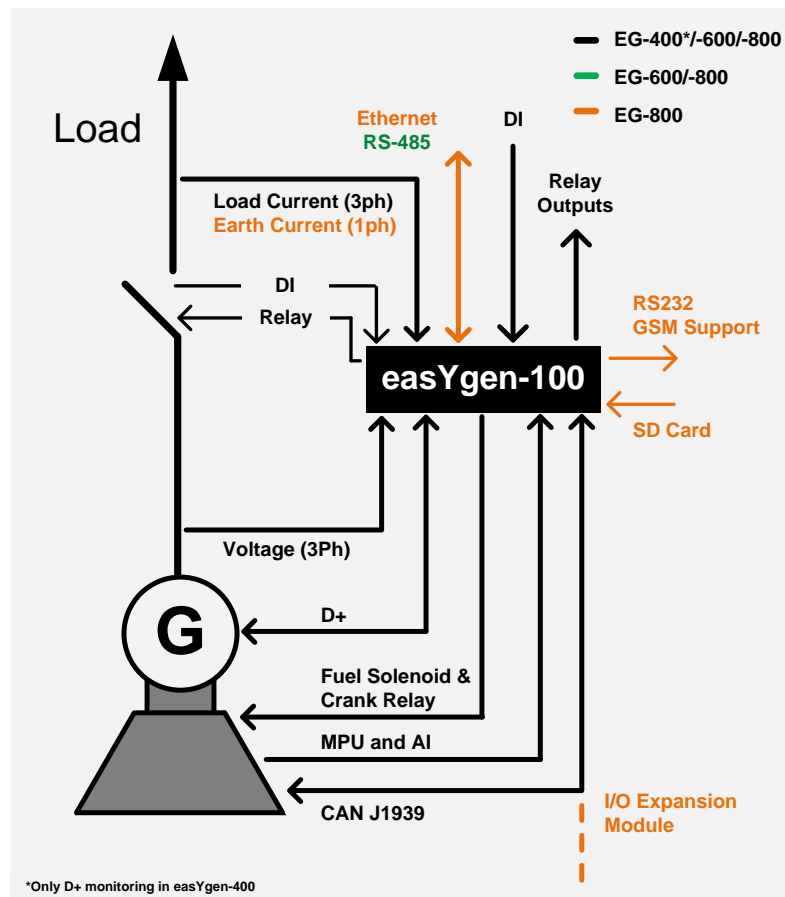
EG-400*/-600/-800
EG-600/-800
EG-800

Load

Ethernet
RS-485

DI

Relay
Outputs

Load Current (3ph)
Earth Current (1ph)

DI

Relay

easYgen-100

RS232
GSM Support

SD Card

Voltage (3Ph)

G

D+

Fuel Solenoid &
Crank Relay

MPU and AI

CAN J1939

I/O Expansion
Module

*Only D+ monitoring in easYgen-400